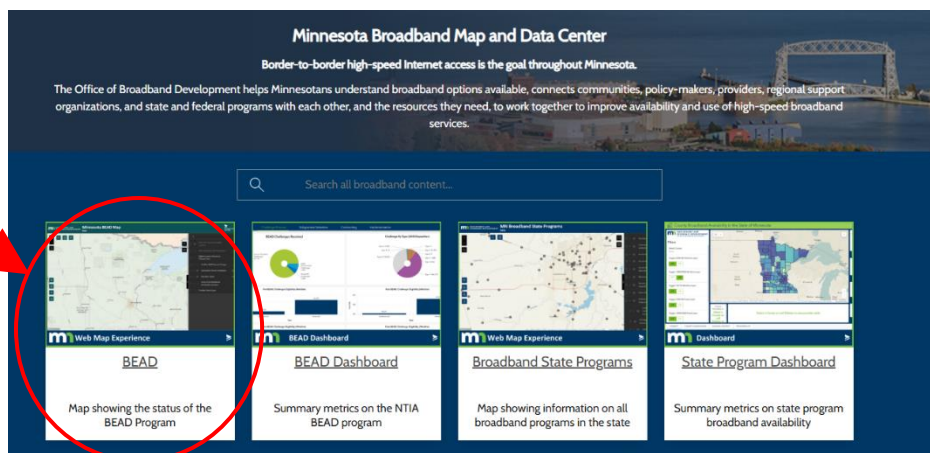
Minnesota Broadband Map and Data Center

Border-to-border high-speed Internet access is the goal throughout Minnesota.

The Office of Broadband Development helps Minnesotans understand broadband options available, connects communities, policy-makers, providers, regional support organizations, and state and federal programs with each other, and the resources they need, to work together to improve availability and use of high-speed broadband services.

Search all broadband content...

Web Map Experience

BEAD

Map showing the status of the BEAD Program

BEAD Dashboard

BEAD Dashboard

Summary metrics on the NTIA BEAD program

Web Map Experience

Broadband State Programs

Map showing information on all broadband programs in the state

Dashboard

State Program Dashboard

Summary metrics on state program broadband availability